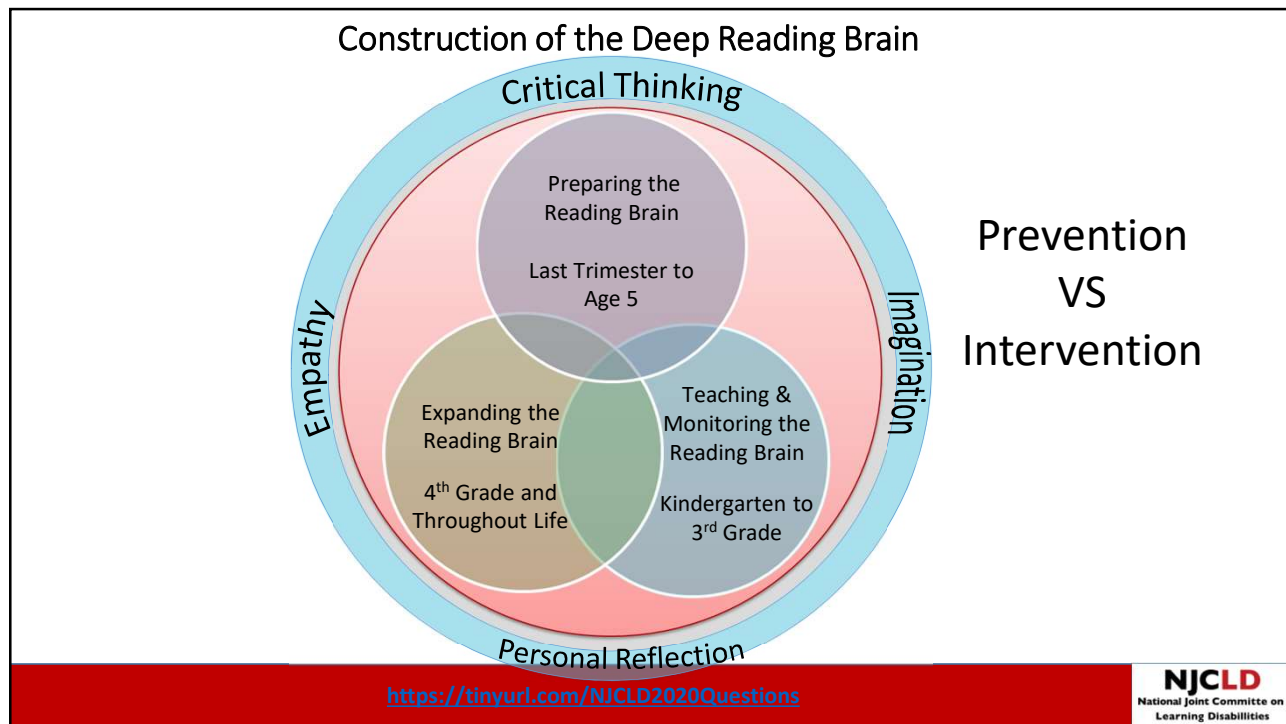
Construction of the Deep Reading Brain

Critical Thinking

Empathy

Imagination

Personal Reflection

Preparing the Reading Brain

Last Trimester to Age 5

Expanding the Reading Brain

$4^{th}$ Grade and Throughout Life

Teaching & Monitoring the Reading Brain

Kindergarten to $3^{rd}$ Grade

Prevention
VS
Intervention

https://tinyurl.com/NJCLD2020Questions

NJCLD
National Joint Committe on Learning Disabilities